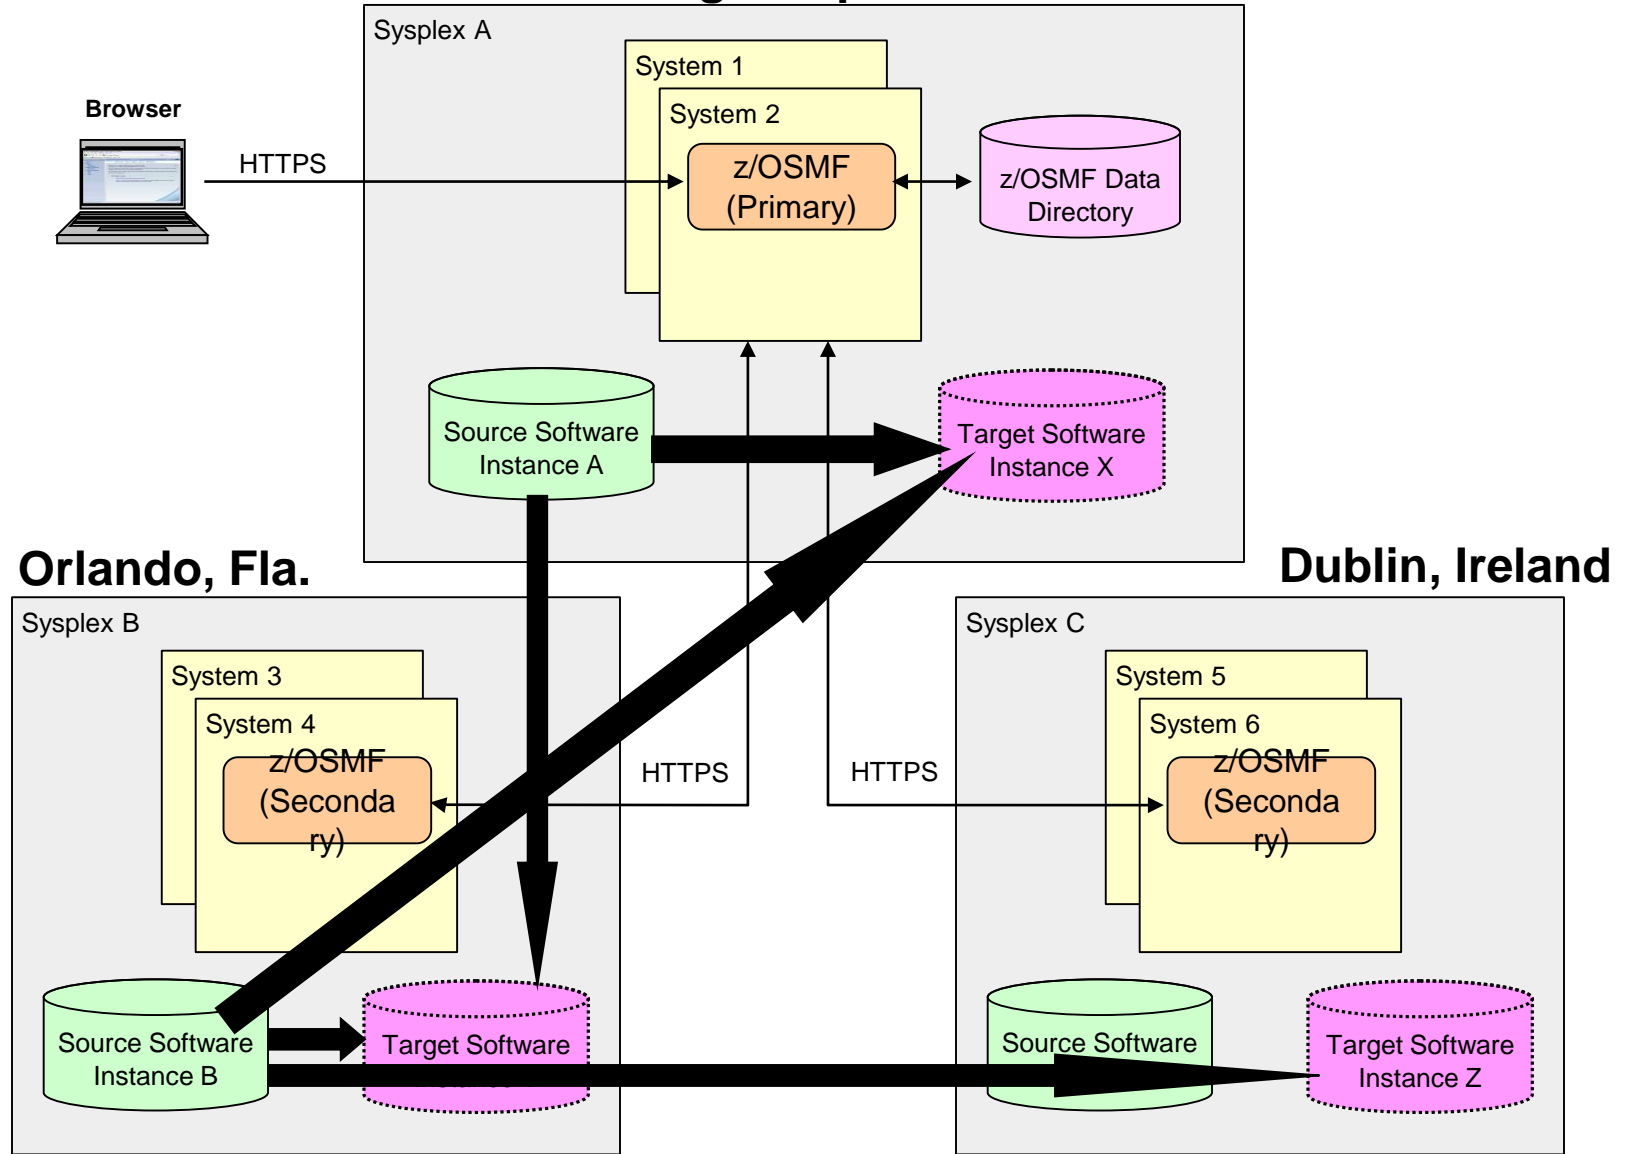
Sysplex A

System 1

System 2

Browser

HTTPS

z/OSMF (Primary)

z/OSMF Data Directory

Source Software Instance A

Target Software Instance X

Orlando, Fla.

Dublin, Ireland

Sysplex B

System 3

System 4

z/OSMF (Seconda ry)

HTTPS

HTTPS

Sysplex C

System 5

System 6

z/OSMF (Seconda ry)

Source Software Instance B

Target Software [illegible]

Source Software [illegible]

Target Software Instance Z